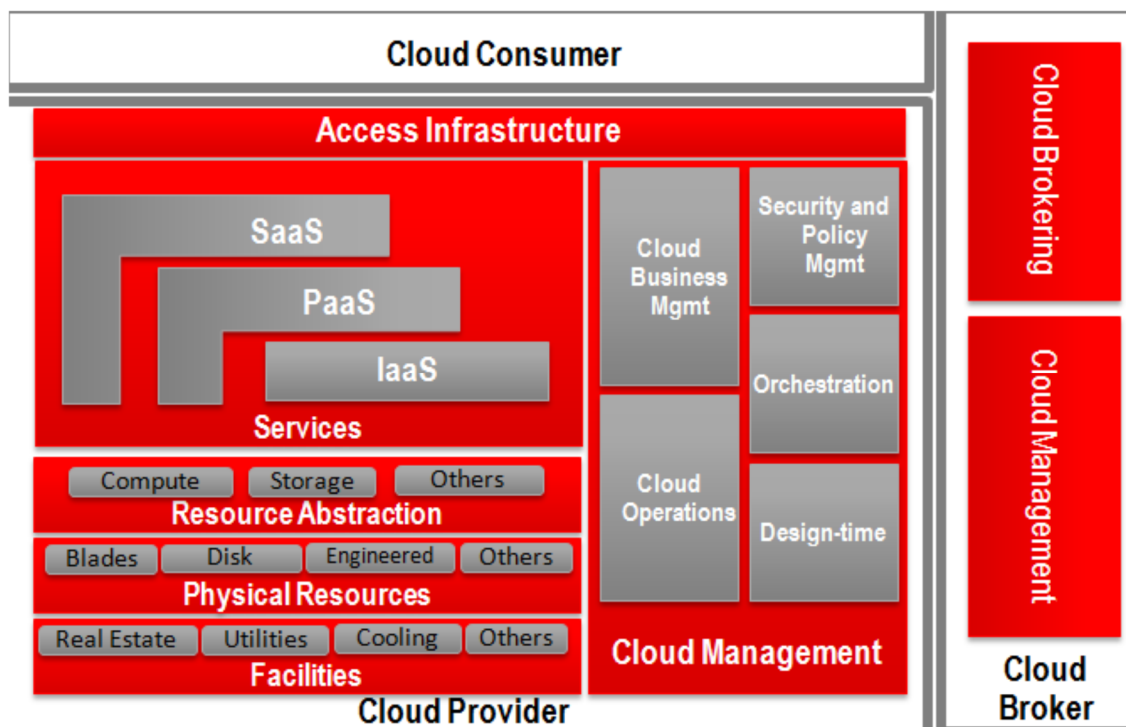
Cloud Consumer

Access Infrastructure

SaaS

PaaS

IaaS

Services

Compute

Storage

Others

Resource Abstraction

Blades

Disk

Engineered

Others

Physical Resources

Real Estate

Utilities

Cooling

Others

Facilities

Cloud Provider

Cloud Business Mgmt

Security and Policy Mgmt

Orchestration

Cloud Operations

Design-time

Cloud Management

Cloud Brokering

Cloud Management

Cloud Broker